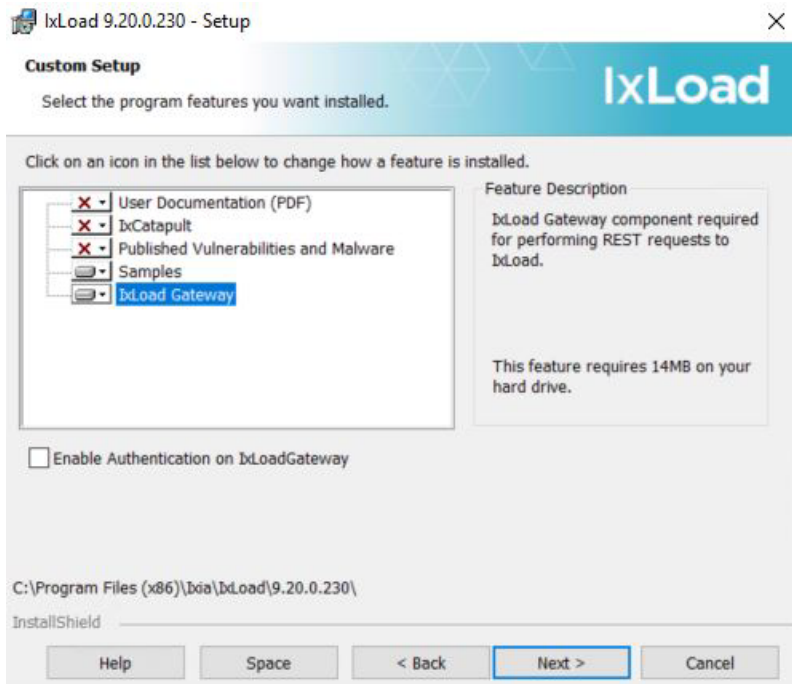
IxLoad 9.20.0.230 - Setup

×

Custom Setup

Select the program features you want installed.

IxLoad

Click on an icon in the list below to change how a feature is installed.

User Documentation (PDF)
IxCatapult
Published Vulnerabilities and Malware
Samples
IxLoad Gateway

Feature Description

IxLoad Gateway component required for performing REST requests to IxLoad.

This feature requires 14MB on your hard drive.

Enable Authentication on IxLoadGateway

C:\Program Files (x86)\Ixia\IxLoad\9.20.0.230\

InstallShield

Help | Space | < Back | Next > | Cancel